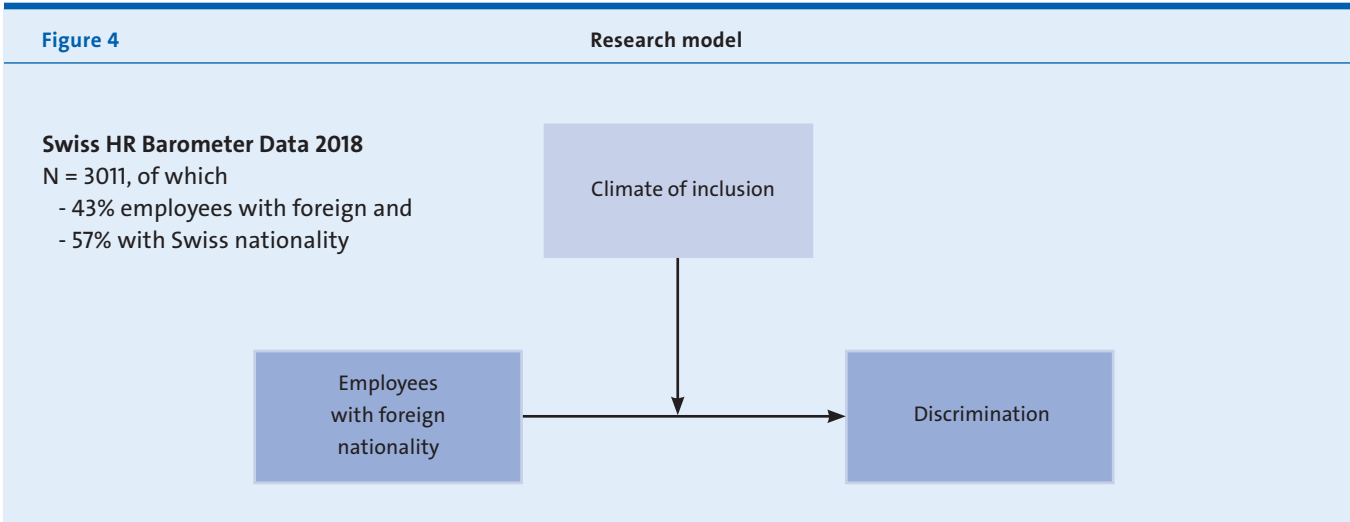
Figure 4

Research model

Swiss HR Barometer Data 2018
N = 3011, of which
- 43% employees with foreign and
- 57% with Swiss nationality

Climate of inclusion

Employees with foreign nationality

Discrimination